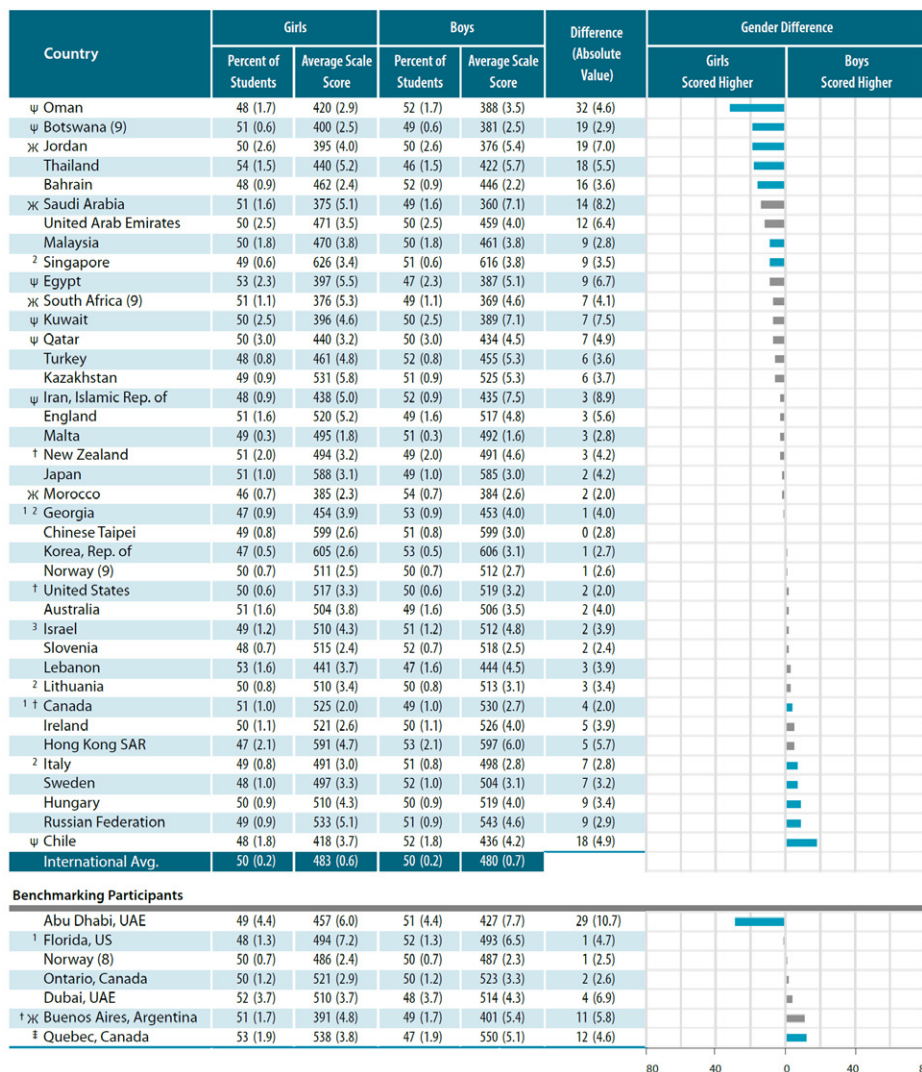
| Country | Girls Percent of Students | Girls Average Scale Score | Boys Percent of Students | Boys Average Scale Score | Difference (Absolute Value) | Gender Difference: Girls Scored Higher / Boys Scored Higher |
|---|---|---|---|---|---|---|
| ψ Oman | 48 (1.7) | 420 (2.9) | 52 (1.7) | 388 (3.5) | 32 (4.6) | |
| ψ Botswana (9) | 51 (0.6) | 400 (2.5) | 49 (0.6) | 381 (2.5) | 19 (2.9) | |
| ж Jordan | 50 (2.6) | 395 (4.0) | 50 (2.6) | 376 (5.4) | 19 (7.0) | |
| Thailand | 54 (1.5) | 440 (5.2) | 46 (1.5) | 422 (5.7) | 18 (5.5) | |
| Bahrain | 48 (0.9) | 462 (2.4) | 52 (0.9) | 446 (2.2) | 16 (3.6) | |
| ж Saudi Arabia | 51 (1.6) | 375 (5.1) | 49 (1.6) | 360 (7.1) | 14 (8.2) | |
| United Arab Emirates | 50 (2.5) | 471 (3.5) | 50 (2.5) | 459 (4.0) | 12 (6.4) | |
| Malaysia | 50 (1.8) | 470 (3.8) | 50 (1.8) | 461 (3.8) | 9 (2.8) | |
| 2 Singapore | 49 (0.6) | 626 (3.4) | 51 (0.6) | 616 (3.8) | 9 (3.5) | |
| ψ Egypt | 53 (2.3) | 397 (5.5) | 47 (2.3) | 387 (5.1) | 9 (6.7) | |
| ж South Africa (9) | 51 (1.1) | 376 (5.3) | 49 (1.1) | 369 (4.6) | 7 (4.1) | |
| ψ Kuwait | 50 (2.5) | 396 (4.6) | 50 (2.5) | 389 (7.1) | 7 (7.5) | |
| ψ Qatar | 50 (3.0) | 440 (3.2) | 50 (3.0) | 434 (4.5) | 7 (4.9) | |
| Turkey | 48 (0.8) | 461 (4.8) | 52 (0.8) | 455 (5.3) | 6 (3.6) | |
| Kazakhstan | 49 (0.9) | 531 (5.8) | 51 (0.9) | 525 (5.3) | 6 (3.7) | |
| ψ Iran, Islamic Rep. of | 48 (0.9) | 438 (5.0) | 52 (0.9) | 435 (7.5) | 3 (8.9) | |
| England | 51 (1.6) | 520 (5.2) | 49 (1.6) | 517 (4.8) | 3 (5.6) | |
| Malta | 49 (0.3) | 495 (1.8) | 51 (0.3) | 492 (1.6) | 3 (2.8) | |
| † New Zealand | 51 (2.0) | 494 (3.2) | 49 (2.0) | 491 (4.6) | 3 (4.2) | |
| Japan | 51 (1.0) | 588 (3.1) | 49 (1.0) | 585 (3.0) | 2 (4.2) | |
| ж Morocco | 46 (0.7) | 385 (2.3) | 54 (0.7) | 384 (2.6) | 2 (2.0) | |
| 1 2 Georgia | 47 (0.9) | 454 (3.9) | 53 (0.9) | 453 (4.0) | 1 (4.0) | |
| Chinese Taipei | 49 (0.8) | 599 (2.6) | 51 (0.8) | 599 (3.0) | 0 (2.8) | |
| Korea, Rep. of | 47 (0.5) | 605 (2.6) | 53 (0.5) | 606 (3.1) | 1 (2.7) | |
| Norway (9) | 50 (0.7) | 511 (2.5) | 50 (0.7) | 512 (2.7) | 1 (2.6) | |
| † United States | 50 (0.6) | 517 (3.3) | 50 (0.6) | 519 (3.2) | 2 (2.0) | |
| Australia | 51 (1.6) | 504 (3.8) | 49 (1.6) | 506 (3.5) | 2 (4.0) | |
| 3 Israel | 49 (1.2) | 510 (4.3) | 51 (1.2) | 512 (4.8) | 2 (3.9) | |
| Slovenia | 48 (0.7) | 515 (2.4) | 52 (0.7) | 518 (2.5) | 2 (2.4) | |
| Lebanon | 53 (1.6) | 441 (3.7) | 47 (1.6) | 444 (4.5) | 3 (3.9) | |
| 2 Lithuania | 50 (0.8) | 510 (3.4) | 50 (0.8) | 513 (3.1) | 3 (3.4) | |
| 1 † Canada | 51 (1.0) | 525 (2.0) | 49 (1.0) | 530 (2.7) | 4 (2.0) | |
| Ireland | 50 (1.1) | 521 (2.6) | 50 (1.1) | 526 (4.0) | 5 (3.9) | |
| Hong Kong SAR | 47 (2.1) | 591 (4.7) | 53 (2.1) | 597 (6.0) | 5 (5.7) | |
| 2 Italy | 49 (0.8) | 491 (3.0) | 51 (0.8) | 498 (2.8) | 7 (2.8) | |
| Sweden | 48 (1.0) | 497 (3.3) | 52 (1.0) | 504 (3.1) | 7 (3.2) | |
| Hungary | 50 (0.9) | 510 (4.3) | 50 (0.9) | 519 (4.0) | 9 (3.4) | |
| Russian Federation | 49 (0.9) | 533 (5.1) | 51 (0.9) | 543 (4.6) | 9 (2.9) | |
| ψ Chile | 48 (1.8) | 418 (3.7) | 52 (1.8) | 436 (4.2) | 18 (4.9) | |
| International Avg. | 50 (0.2) | 483 (0.6) | 50 (0.2) | 480 (0.7) | | |

Benchmarking Participants

| Country | Girls Percent of Students | Girls Average Scale Score | Boys Percent of Students | Boys Average Scale Score | Difference (Absolute Value) |
|---|---|---|---|---|---|
| Abu Dhabi, UAE | 49 (4.4) | 457 (6.0) | 51 (4.4) | 427 (7.7) | 29 (10.7) |
| 1 Florida, US | 48 (1.3) | 494 (7.2) | 52 (1.3) | 493 (6.5) | 1 (4.7) |
| Norway (8) | 50 (0.7) | 486 (2.4) | 50 (0.7) | 487 (2.3) | 1 (2.5) |
| Ontario, Canada | 50 (1.2) | 521 (2.9) | 50 (1.2) | 523 (3.3) | 2 (2.6) |
| Dubai, UAE | 52 (3.7) | 510 (3.7) | 48 (3.7) | 514 (4.3) | 4 (6.9) |
| † ж Buenos Aires, Argentina | 51 (1.7) | 391 (4.8) | 49 (1.7) | 401 (5.4) | 11 (5.8) |
| ‡ Quebec, Canada | 53 (1.9) | 538 (3.8) | 47 (1.9) | 550 (5.1) | 12 (4.6) |

80 40 0 40 8